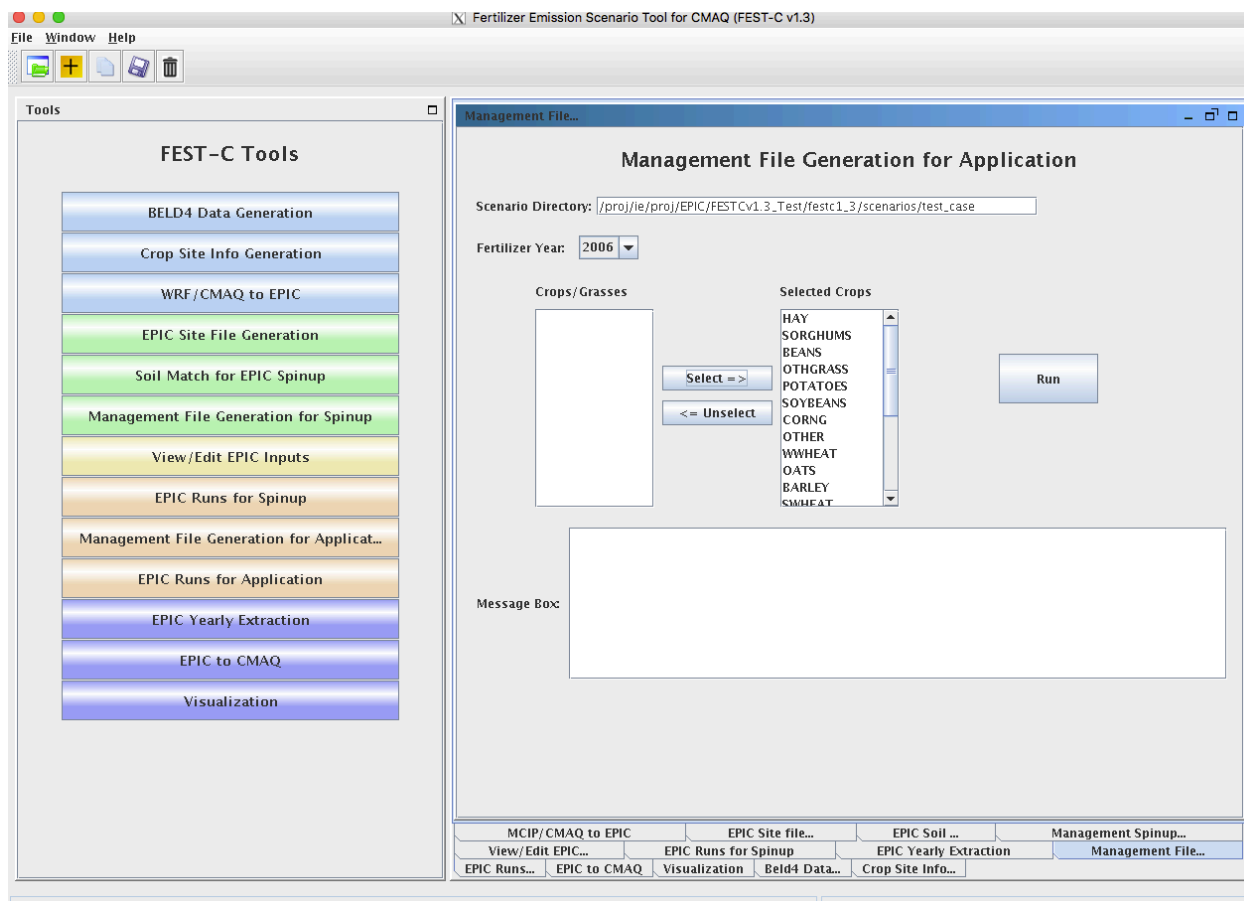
Fertilizer Emission Scenario Tool for CMAQ (FEST-C v1.3)

File Window Help

Tools

FEST-C Tools

BELD4 Data Generation

Crop Site Info Generation

WRF/CMAQ to EPIC

EPIC Site File Generation

Soil Match for EPIC Spinup

Management File Generation for Spinup

View/Edit EPIC Inputs

EPIC Runs for Spinup

Management File Generation for Applicat...

EPIC Runs for Application

EPIC Yearly Extraction

EPIC to CMAQ

Visualization

Management File...

Management File Generation for Application

Scenario Directory: /proj/ie/proj/EPIC/FESTCv1.3_Test/festc1_3/scenarios/test_case

Fertilizer Year: 2006

Crops/Grasses

Selected Crops

HAY
SORGHUMS
BEANS
OTHGRASS
POTATOES
SOYBEANS
CORNG
OTHER
WWHEAT
OATS
BARLEY
SWHEAT

Select =>

<= Unselect

Run

Message Box:

MCIP/CMAQ to EPIC | EPIC Site file... | EPIC Soil ... | Management Spinup...
View/Edit EPIC... | EPIC Runs for Spinup | EPIC Yearly Extraction | Management File...
EPIC Runs... | EPIC to CMAQ | Visualization | Beld4 Data... | Crop Site Info...